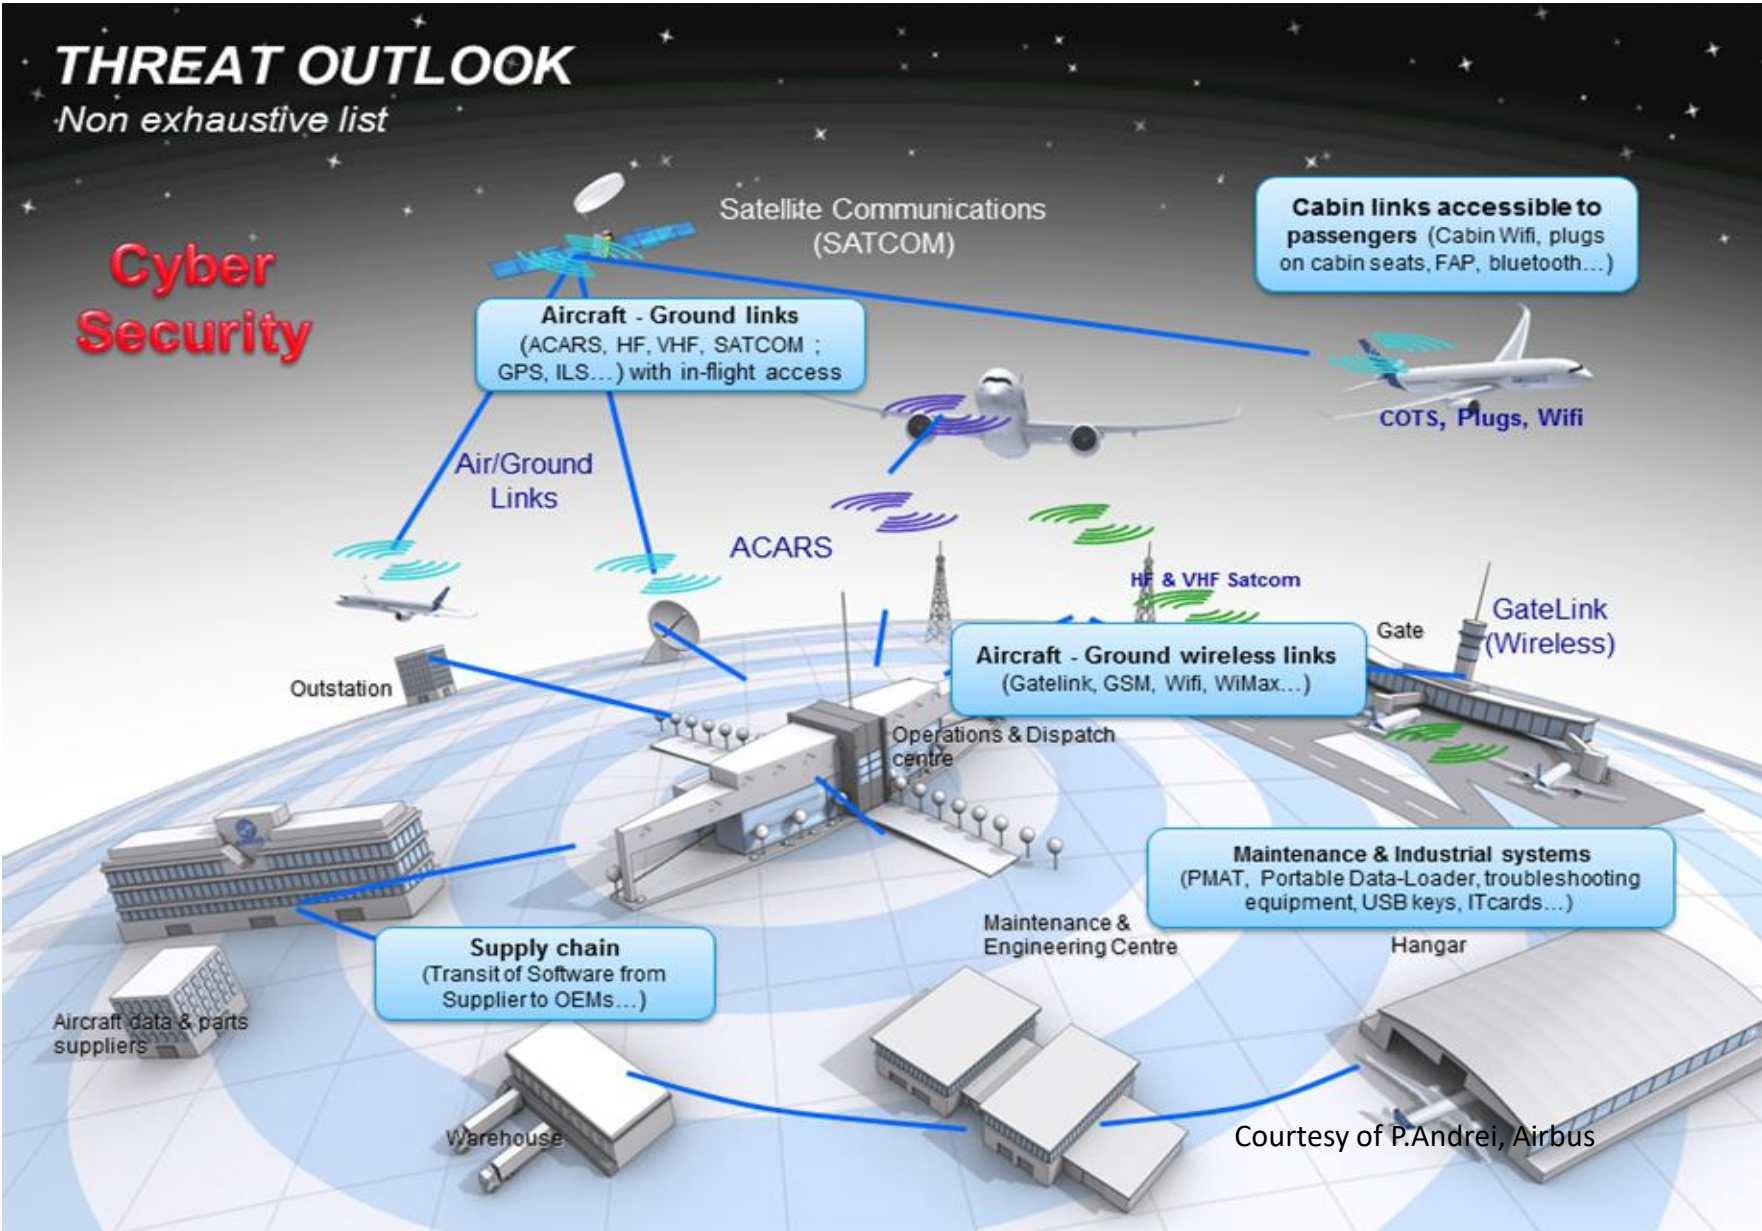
THREAT OUTLOOK
Non exhaustive list

Cyber Security

Satellite Communications (SATCOM)

Cabin links accessible to passengers (Cabin Wifi, plugs on cabin seats, FAP, bluetooth…)

Aircraft - Ground links (ACARS, HF, VHF, SATCOM ; GPS, ILS…) with in-flight access

COTS, Plugs, Wifi

Air/Ground Links

ACARS

HF & VHF Satcom

GateLink (Wireless)

Gate

Aircraft - Ground wireless links (Gatelink, GSM, Wifi, WiMax…)

Outstation

Operations & Dispatch centre

Maintenance & Industrial systems (PMAT, Portable Data-Loader, troubleshooting equipment, USB keys, ITcards…)

Maintenance & Engineering Centre

Hangar

Supply chain (Transit of Software from Supplier to OEMs…)

Aircraft data & parts suppliers

Warehouse

Courtesy of P.Andrei, Airbus